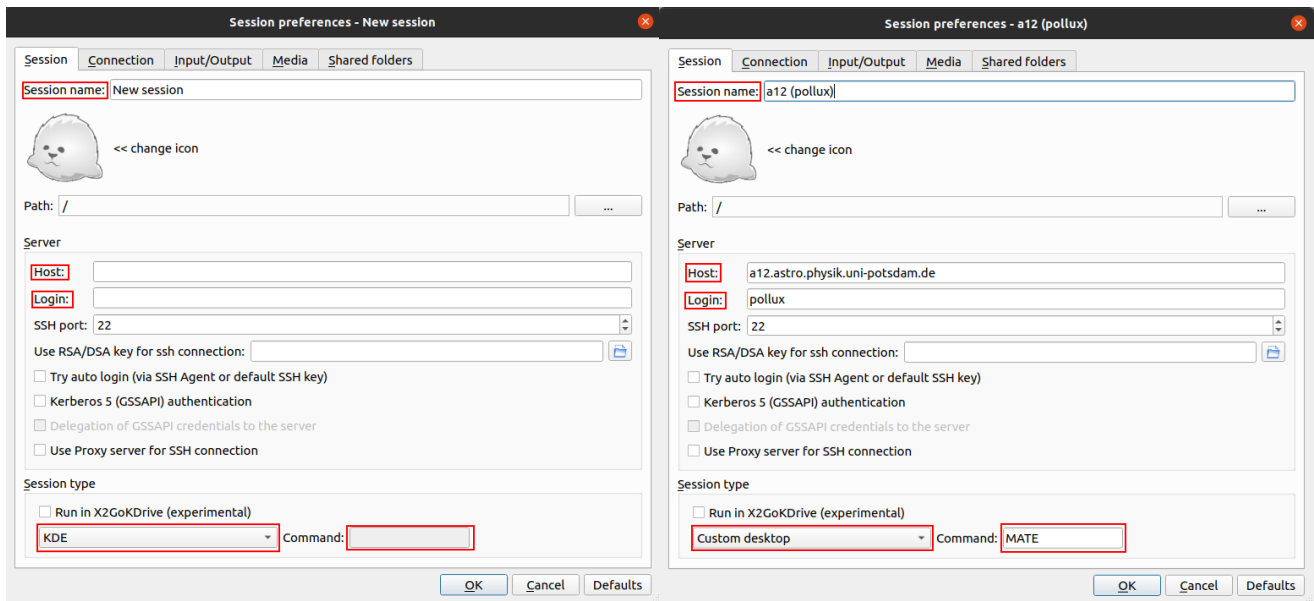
Session preferences - New session

Session | Connection | Input/Output | Media | Shared folders

Session name: New session

<< change icon

Path: /
...

Server

Host:

Login:

SSH port: 22

Use RSA/DSA key for ssh connection:

Try auto login (via SSH Agent or default SSH key)

Kerberos 5 (GSSAPI) authentication

Delegation of GSSAPI credentials to the server

Use Proxy server for SSH connection

Session type

Run in X2GoKDrive (experimental)

KDE
Command:

OK | Cancel | Defaults

Session preferences - a12 (pollux)

Session | Connection | Input/Output | Media | Shared folders

Session name: a12 (pollux)

<< change icon

Path: /
...

Server

Host: a12.astro.physik.uni-potsdam.de

Login: pollux

SSH port: 22

Use RSA/DSA key for ssh connection:

Try auto login (via SSH Agent or default SSH key)

Kerberos 5 (GSSAPI) authentication

Delegation of GSSAPI credentials to the server

Use Proxy server for SSH connection

Session type

Run in X2GoKDrive (experimental)

Custom desktop
Command: MATE

OK | Cancel | Defaults